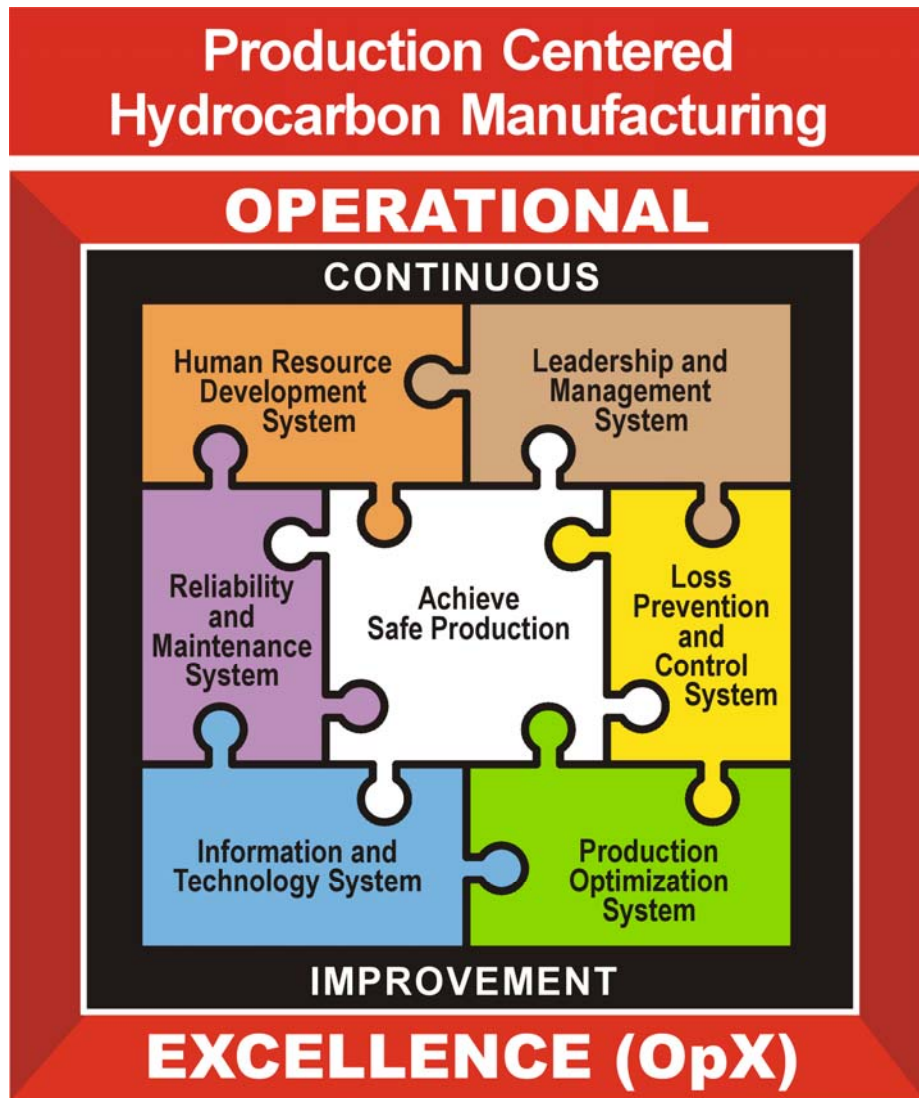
Production Centered Hydrocarbon Manufacturing

OPERATIONAL

CONTINUOUS

Human Resource Development System

Leadership and Management System

Reliability and Maintenance System

Achieve Safe Production

Loss Prevention and Control System

Information and Technology System

Production Optimization System

IMPROVEMENT

EXCELLENCE (OpX)